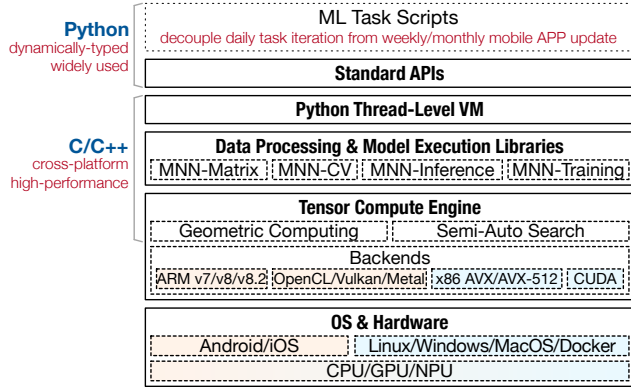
Python
dynamically-typed
widely used

ML Task Scripts
decouple daily task iteration from weekly/monthly mobile APP update

Standard APIs

C/C++
cross-platform
high-performance

Python Thread-Level VM

Data Processing & Model Execution Libraries
MNN-Matrix
MNN-CV
MNN-Inference
MNN-Training

Tensor Compute Engine
Geometric Computing
Semi-Auto Search
Backends
ARM v7/v8/v8.2
OpenCL/Vulkan/Metal
x86 AVX/AVX-512
CUDA

OS & Hardware
Android/iOS
Linux/Windows/MacOS/Docker
CPU/GPU/NPU